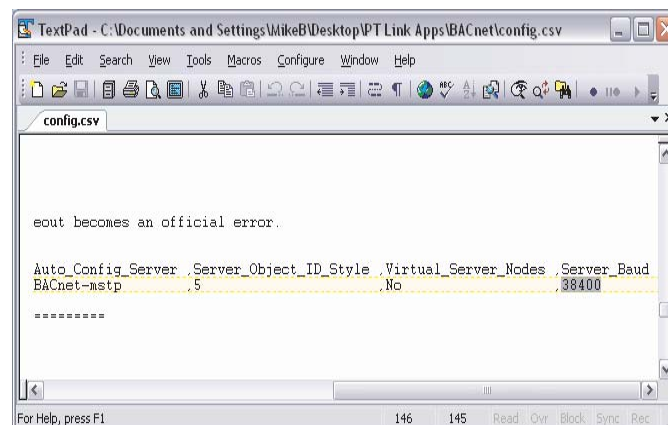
TextPad - C:\Documents and Settings\MikeB\Desktop\PT Link Apps\BACnet\config.csv

File Edit Search View Tools Macros Configure Window Help

config.csv

eout becomes an official error.

Auto_Config_Server ,Server_Object_ID_Style ,Virtual_Server_Nodes ,Server_Baud
BACnet-mstp ,5 ,No ,38400

=========

For Help, press F1 146 145 Read Ovr Block Sync Rec